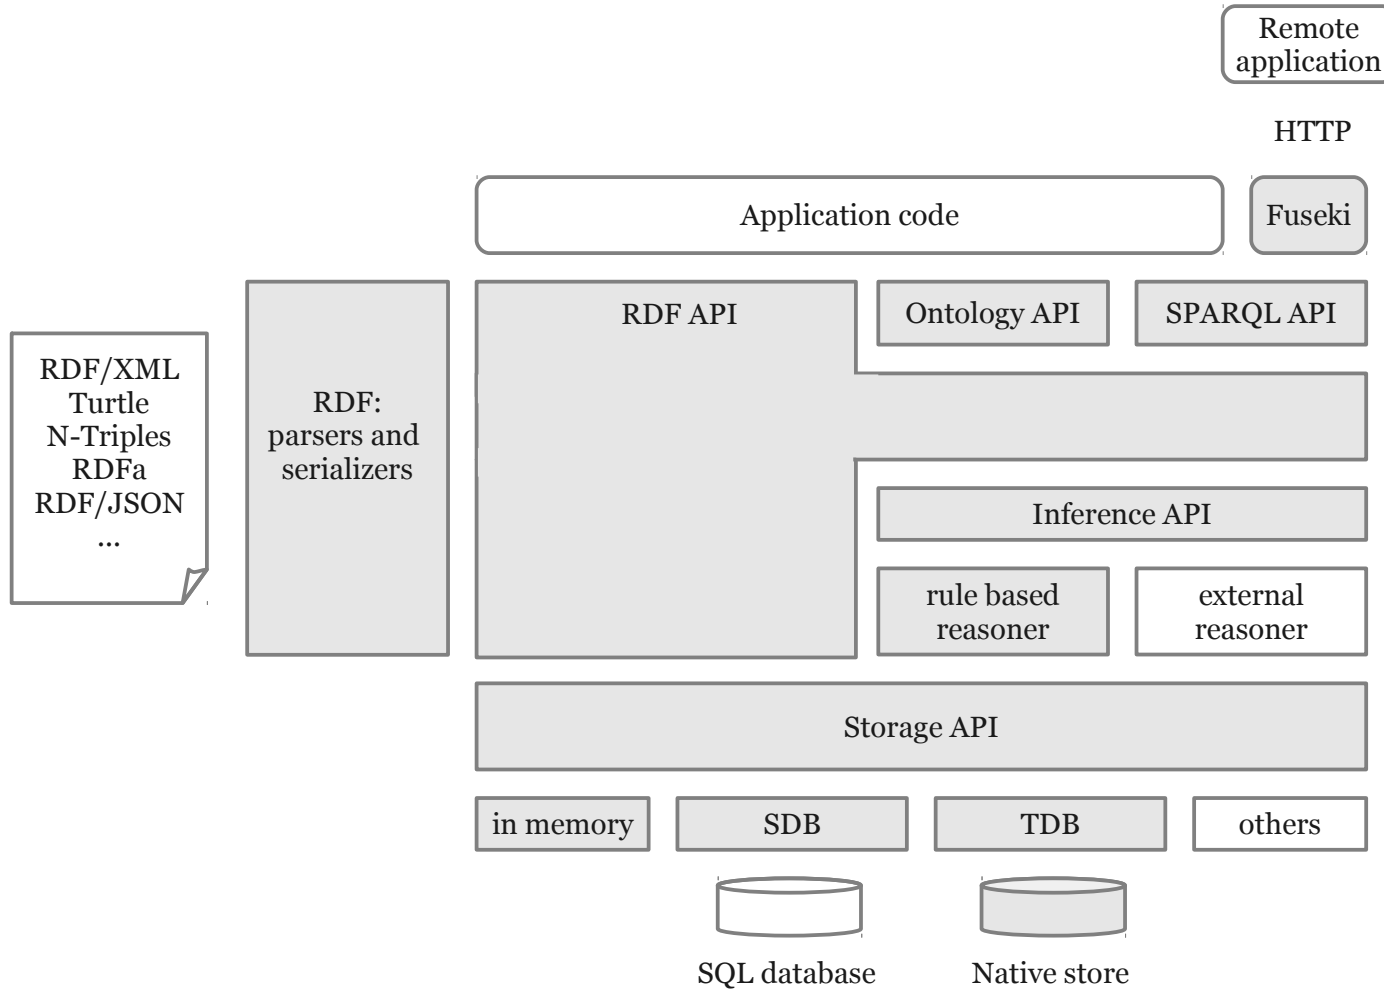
Remote application

HTTP

Application code

Fuseki

RDF/XML
Turtle
N-Triples
RDFa
RDF/JSON
...

RDF: parsers and serializers

RDF API

Ontology API

SPARQL API

Inference API

rule based reasoner

external reasoner

Storage API

in memory

SDB

TDB

others

SQL database

Native store